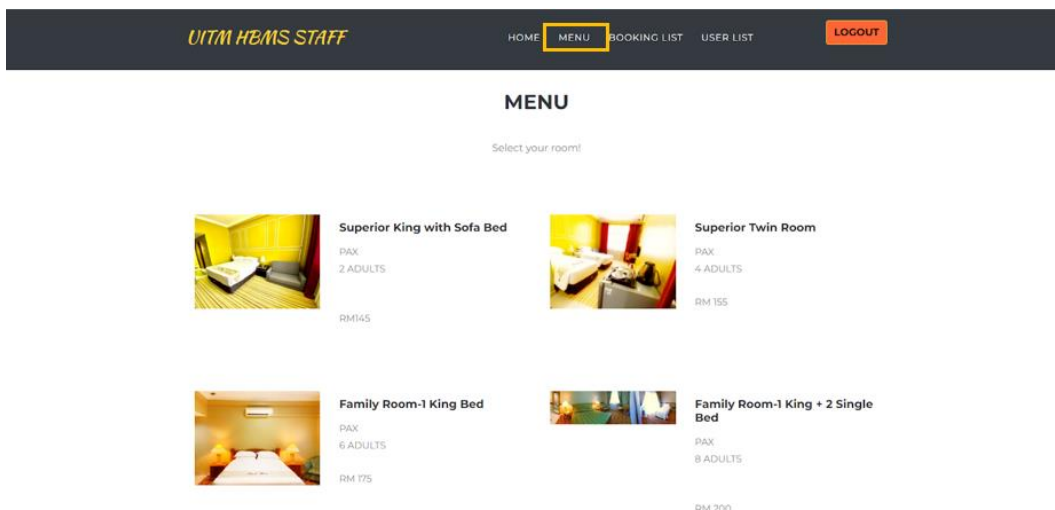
UITM HBMS STAFF

HOME MENU BOOKING LIST USER LIST

LOGOUT

MENU

Select your room!

Superior King with Sofa Bed

PAX

2 ADULTS

RM145

Superior Twin Room

PAX

4 ADULTS

RM 155

Family Room-1 King Bed

PAX

6 ADULTS

RM 175

Family Room-1 King + 2 Single Bed

PAX

8 ADULTS

RM 200